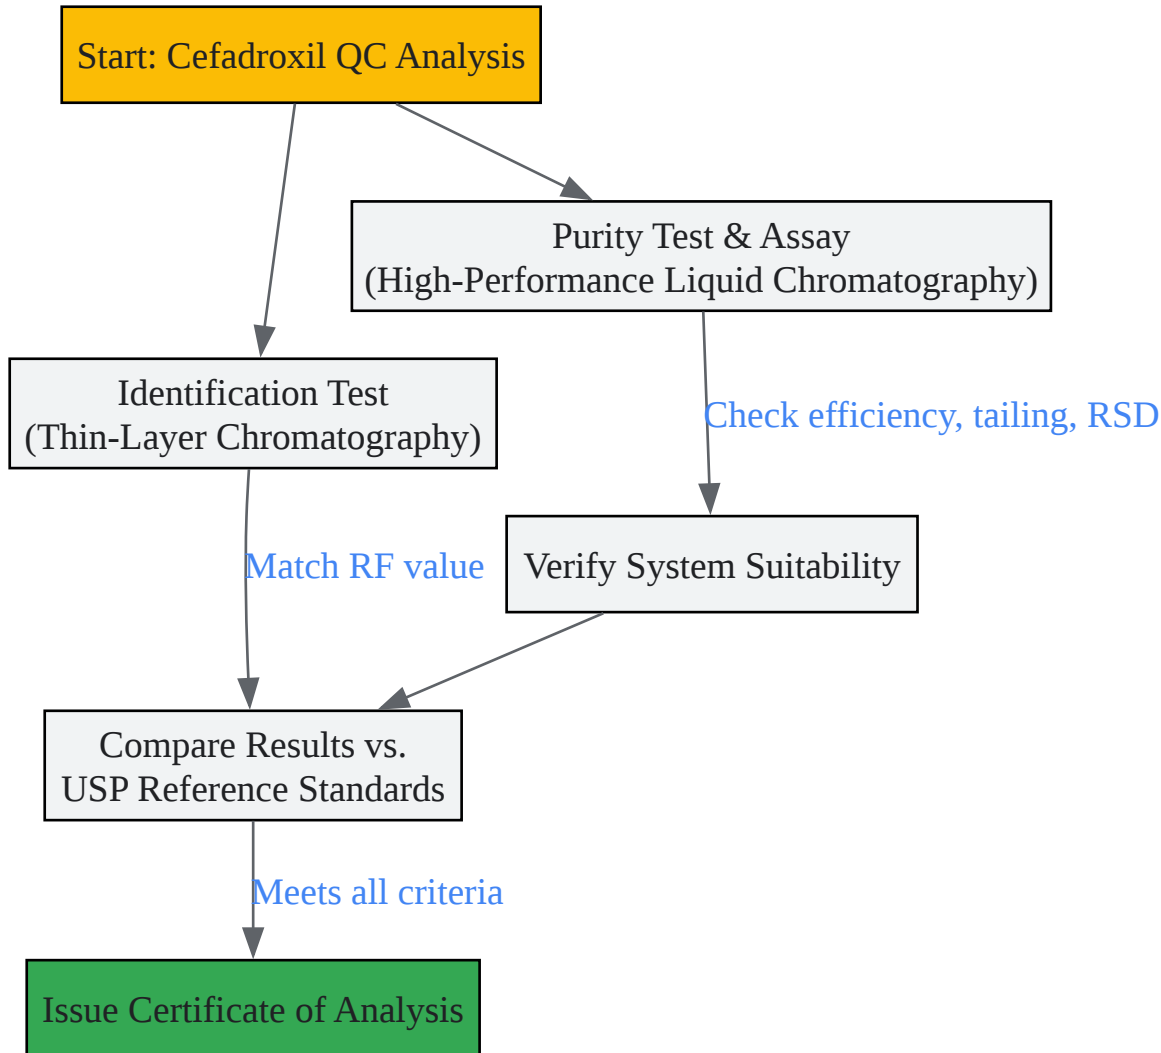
Start: Cefadroxil QC Analysis

Purity Test & Assay
(High-Performance Liquid Chromatography)

Identification Test
(Thin-Layer Chromatography)

Check efficiency, tailing, RSD

Match RF value

Verify System Suitability

Compare Results vs.
USP Reference Standards

Meets all criteria

Issue Certificate of Analysis